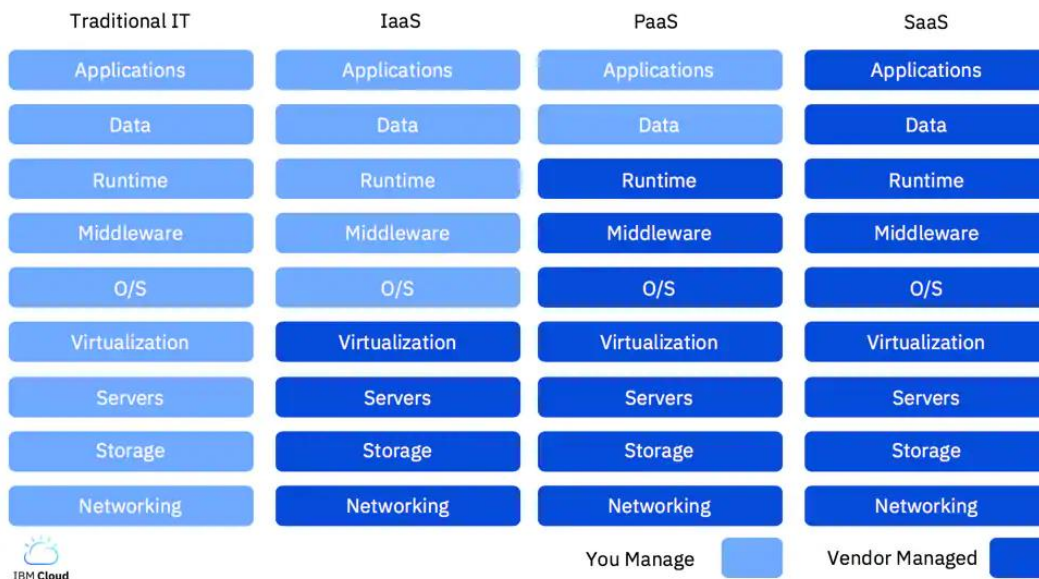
Traditional IT
Applications
Data
Runtime
Middleware
O/S
Virtualization
Servers
Storage
Networking

IaaS
Applications
Data
Runtime
Middleware
O/S
Virtualization
Servers
Storage
Networking

PaaS
Applications
Data
Runtime
Middleware
O/S
Virtualization
Servers
Storage
Networking

SaaS
Applications
Data
Runtime
Middleware
O/S
Virtualization
Servers
Storage
Networking

IBM Cloud

You Manage

Vendor Managed